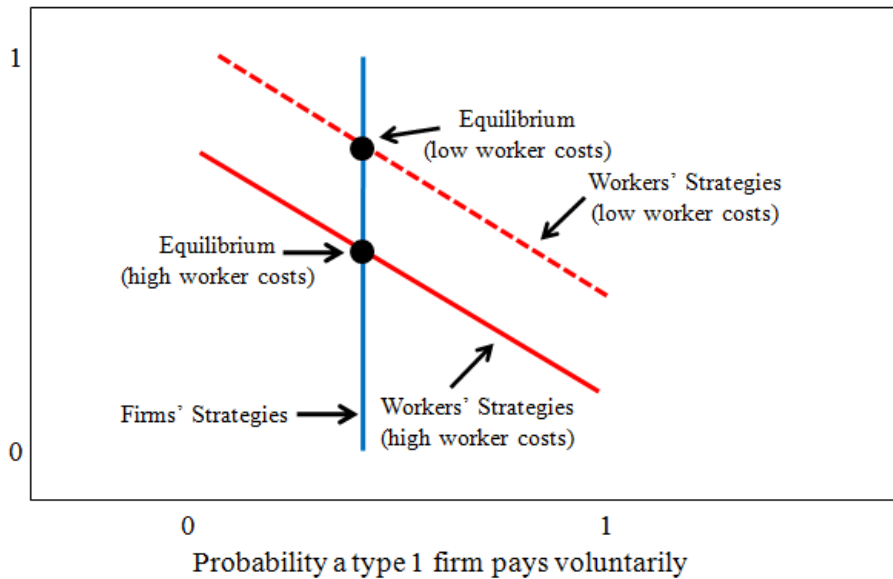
1

0

Equilibrium
(low worker costs)

Workers' Strategies
(low worker costs)

Equilibrium
(high worker costs)

Firms' Strategies

Workers' Strategies
(high worker costs)

0

1

Probability a type 1 firm pays voluntarily